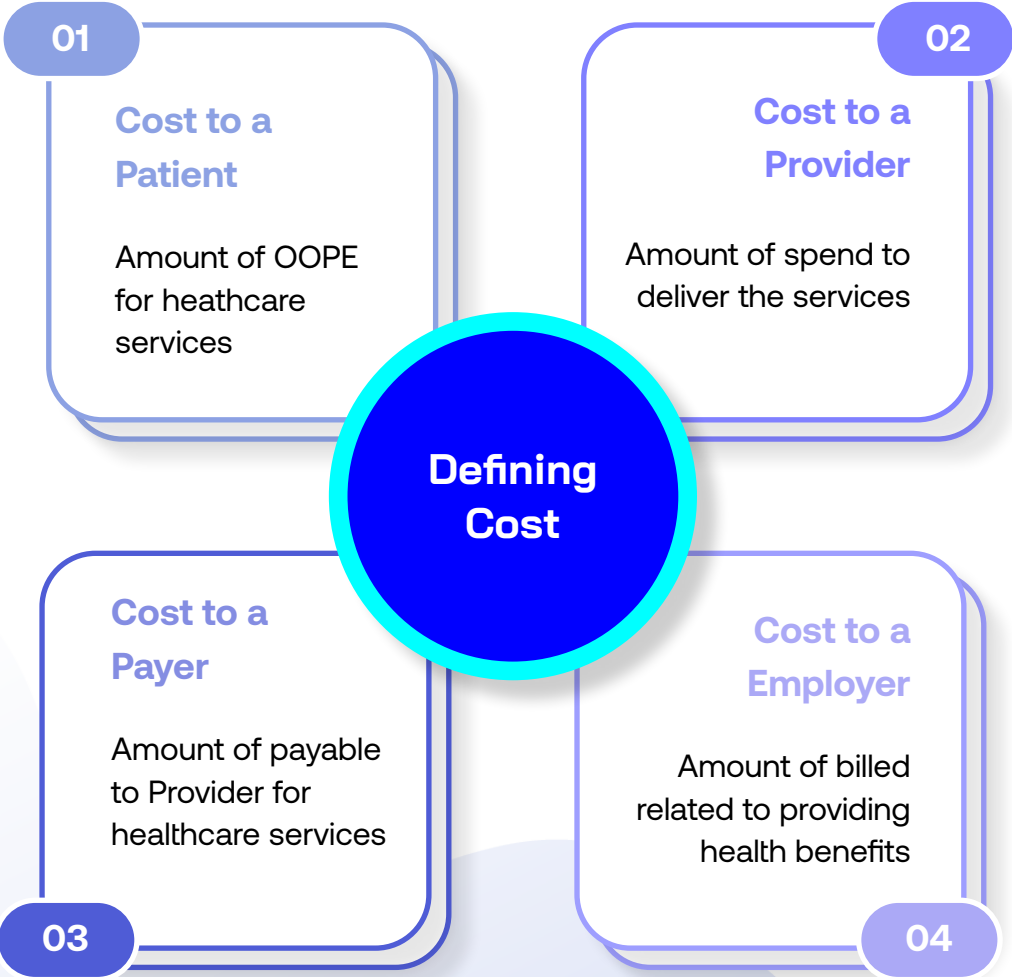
01

Cost to a Patient

Amount of OOPE for heathcare services

02

Cost to a Provider

Amount of spend to deliver the services

Defining Cost

Cost to a Payer

Amount of payable to Provider for healthcare services

03

Cost to a Employer

Amount of billed related to providing health benefits

04